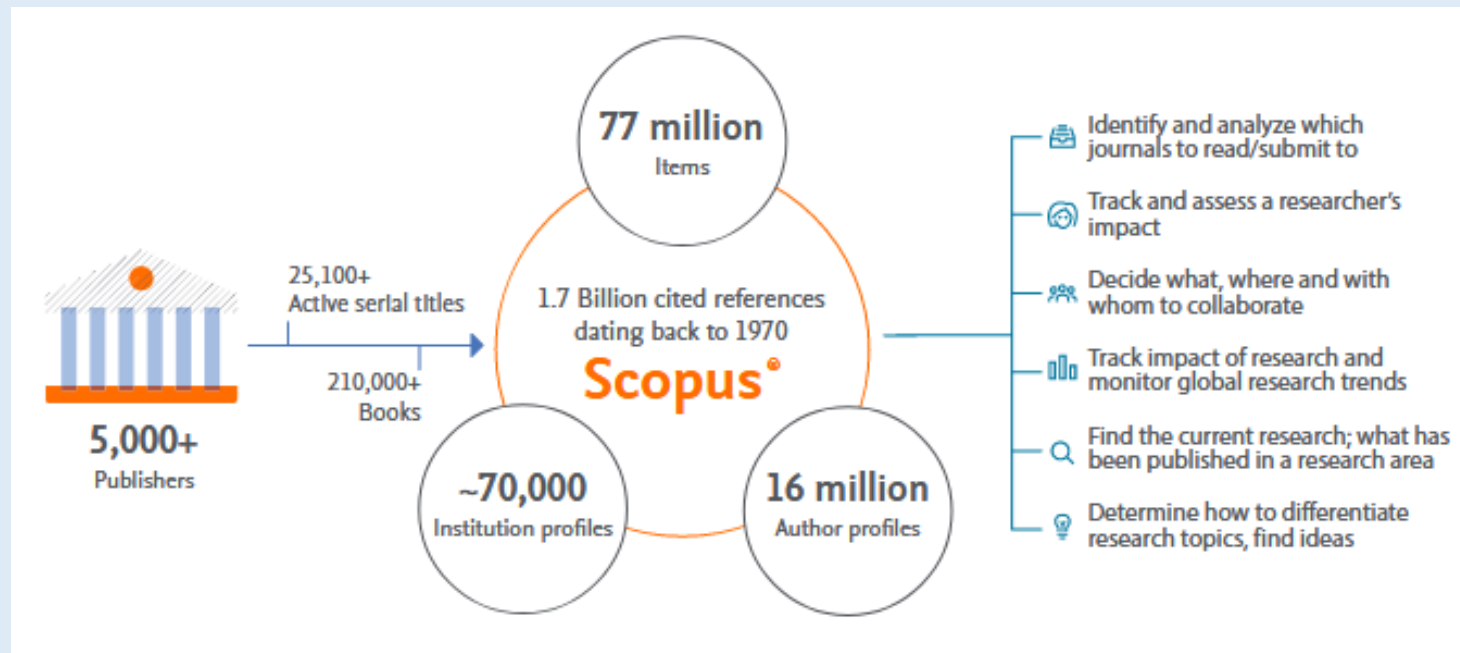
5,000+
Publishers

25,100+
Active serial titles

210,000+
Books

77 million
Items

1.7 Billion cited references dating back to 1970

Scopus®

~70,000
Institution profiles

16 million
Author profiles

Identify and analyze which journals to read/submit to

Track and assess a researcher's impact

Decide what, where and with whom to collaborate

Track impact of research and monitor global research trends

Find the current research; what has been published in a research area

Determine how to differentiate research topics, find ideas